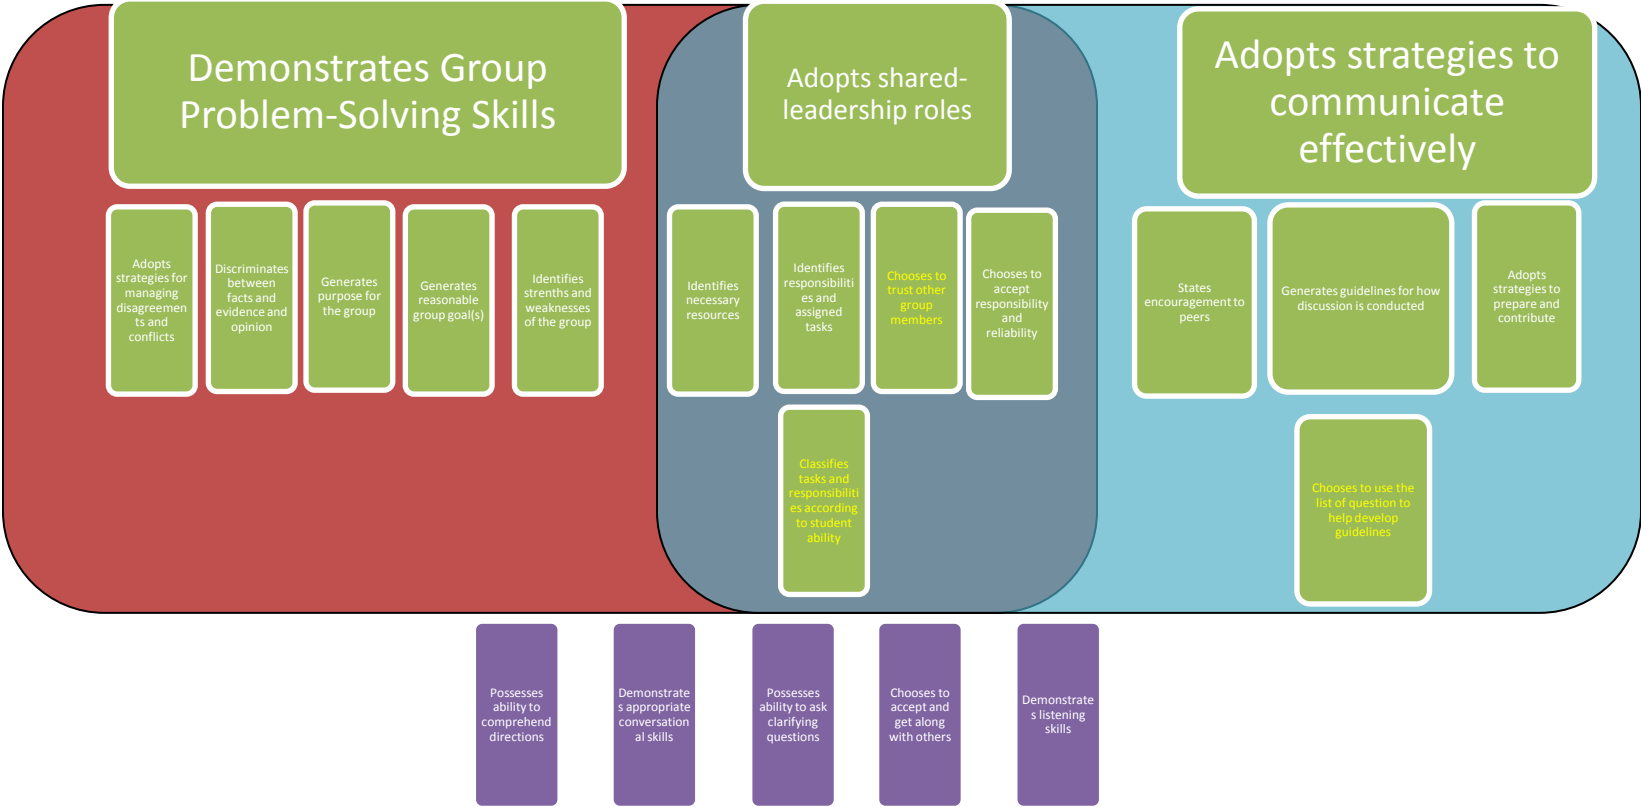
Demonstrates Group Problem-Solving Skills

Adopts shared-leadership roles

Adopts strategies to communicate effectively

Adopts strategies for managing disagreements and conflicts

Discriminates between facts and evidence and opinion

Generates purpose for the group

Generates reasonable group goal(s)

Identifies strenths and weaknesses of the group

Identifies necessary resources

Identifies responsibilities and assigned tasks

Chooses to trust other group members

Chooses to accept responsibility and reliability

Classifies tasks and responsibilities according to student ability

States encouragement to peers

Generates guidelines for how discussion is conducted

Adopts strategies to prepare and contribute

Chooses to use the list of question to help develop guidelines

Possesses ability to comprehend directions

Demonstrates appropriate conversational skills

Possesses ability to ask clarifying questions

Chooses to accept and get along with others

Demonstrates listening skills